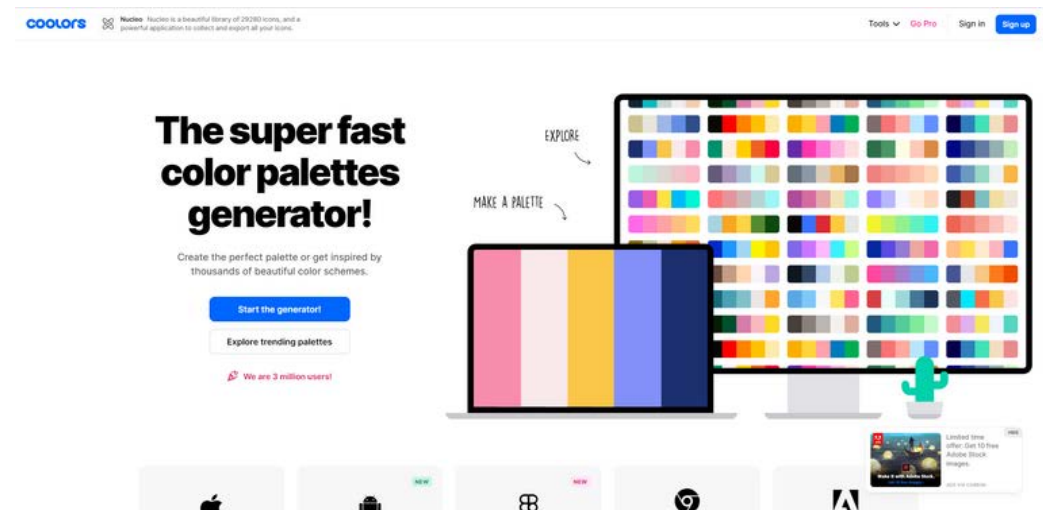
coolors

Nucleo Nucleo is a beautiful library of 29280 icons, and a powerful application to collect and export all your icons.

Tools Go Pro Sign in Sign up

The super fast color palettes generator!

Create the perfect palette or get inspired by thousands of beautiful color schemes.

Start the generator!

Explore trending palettes

We are 3 million users!

EXPLORE

MAKE A PALETTE

Limited time offer: Get 10 free Adobe Stock images.

ADS VIA CARBON

NEW

NEW